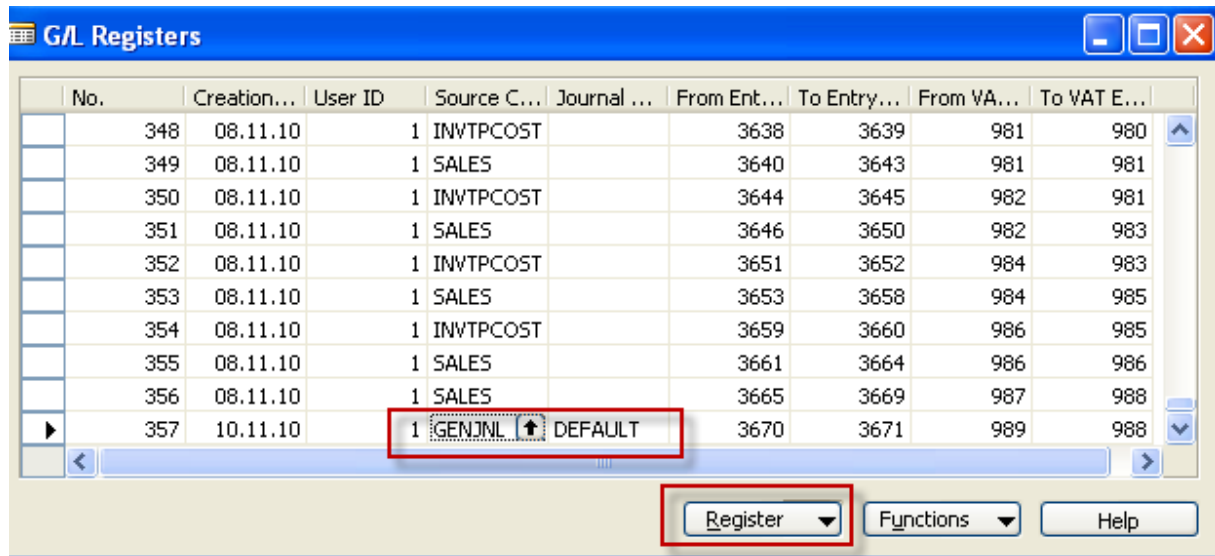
G/L Registers

| No. | Creation... | User ID | Source C... | Journal ... | From Ent... | To Entry... | From VA... | To VAT E... |
|---|---|---|---|---|---|---|---|---|
| 348 | 08.11.10 | 1 | INVTPCOST | | 3638 | 3639 | 981 | 980 |
| 349 | 08.11.10 | 1 | SALES | | 3640 | 3643 | 981 | 981 |
| 350 | 08.11.10 | 1 | INVTPCOST | | 3644 | 3645 | 982 | 981 |
| 351 | 08.11.10 | 1 | SALES | | 3646 | 3650 | 982 | 983 |
| 352 | 08.11.10 | 1 | INVTPCOST | | 3651 | 3652 | 984 | 983 |
| 353 | 08.11.10 | 1 | SALES | | 3653 | 3658 | 984 | 985 |
| 354 | 08.11.10 | 1 | INVTPCOST | | 3659 | 3660 | 986 | 985 |
| 355 | 08.11.10 | 1 | SALES | | 3661 | 3664 | 986 | 986 |
| 356 | 08.11.10 | 1 | SALES | | 3665 | 3669 | 987 | 988 |
| 357 | 10.11.10 | 1 | GENJNL | DEFAULT | 3670 | 3671 | 989 | 988 |

Register
Functions
Help